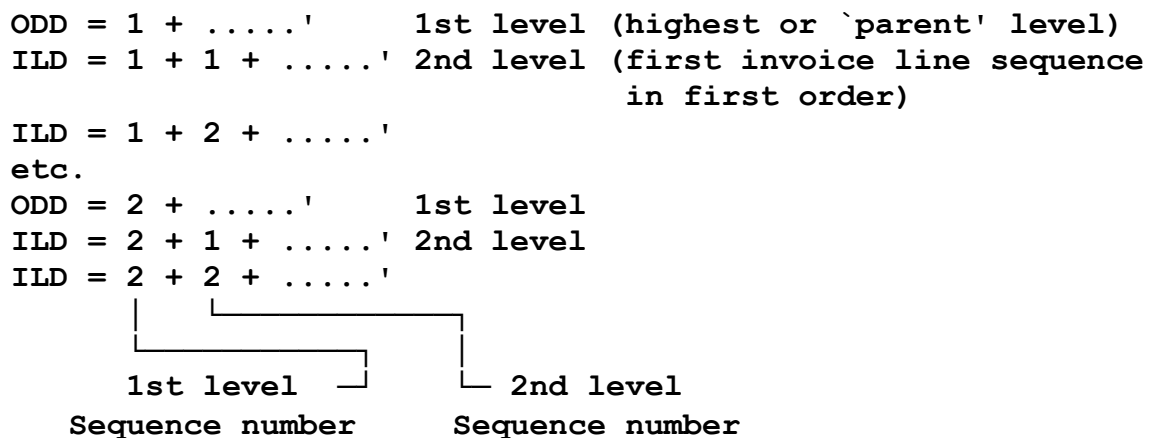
ODD = 1 + .....'       1st level (highest or `parent' level)
ILD = 1 + 1 + .....' 2nd level (first invoice line sequence in first order)
ILD = 1 + 2 + .....'
etc.
ODD = 2 + .....'       1st level
ILD = 2 + 1 + .....' 2nd level
ILD = 2 + 2 + .....'

1st level
Sequence number

2nd level
Sequence number